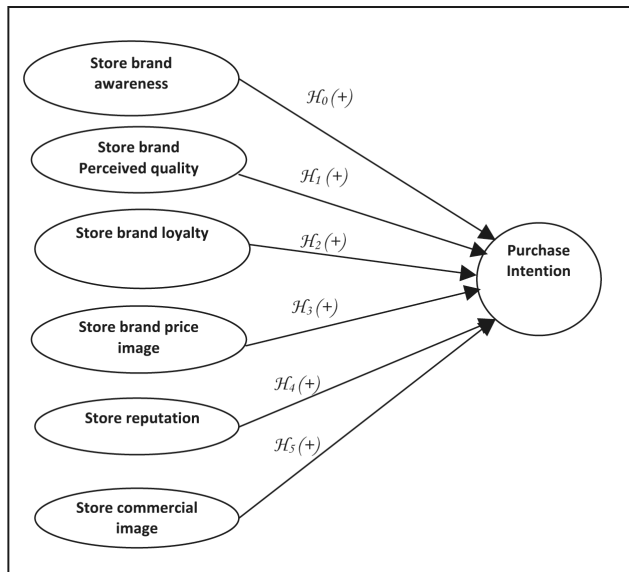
Store brand awareness

$\mathcal{H}_0 (+)$

Store brand Perceived quality

$\mathcal{H}_1 (+)$

Store brand loyalty

$\mathcal{H}_2 (+)$

Purchase Intention

Store brand price image

$\mathcal{H}_3 (+)$

Store reputation

$\mathcal{H}_4 (+)$

$\mathcal{H}_5 (+)$

Store commercial image